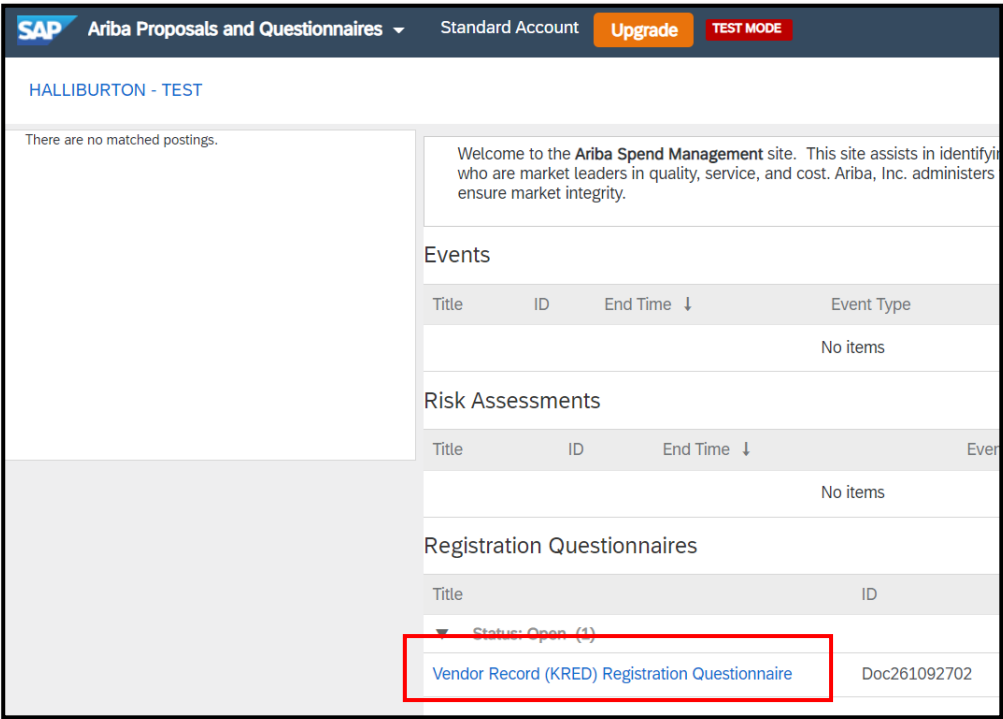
SAP Ariba Proposals and Questionnaires Standard Account Upgrade TEST MODE

HALLIBURTON - TEST

There are no matched postings.

Welcome to the **Ariba Spend Management** site. This site assists in identifyi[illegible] who are market leaders in quality, service, and cost. Ariba, Inc. administers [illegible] ensure market integrity.

Events

| Title | ID | End Time ↓ | Event Type |
|---|---|---|---|
| | | No items | |

Risk Assessments

| Title | ID | End Time ↓ | Even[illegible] |
|---|---|---|---|
| | | No items | |

Registration Questionnaires

| Title | ID |
|---|---|
| ▼ Status: Open (1) | |
| Vendor Record (KRED) Registration Questionnaire | Doc261092702 |